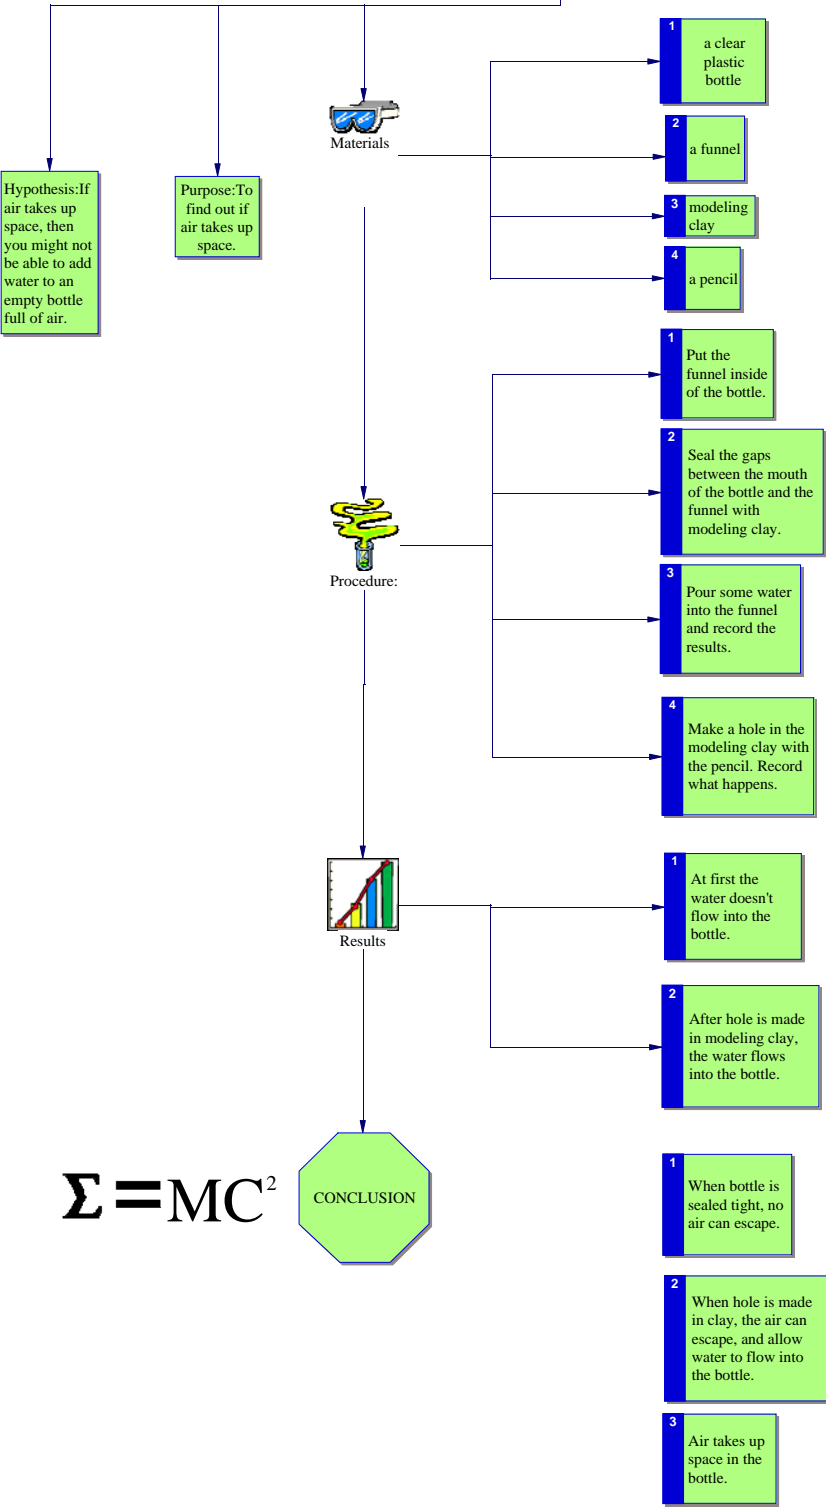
Hypothesis:If air takes up space, then you might not be able to add water to an empty bottle full of air.

Purpose:To find out if air takes up space.

Materials

1 a clear plastic bottle

2 a funnel

3 modeling clay

4 a pencil

Procedure:

1 Put the funnel inside of the bottle.

2 Seal the gaps between the mouth of the bottle and the funnel with modeling clay.

3 Pour some water into the funnel and record the results.

4 Make a hole in the modeling clay with the pencil. Record what happens.

Results

1 At first the water doesn't flow into the bottle.

2 After hole is made in modeling clay, the water flows into the bottle.

$\Sigma = MC^2$

CONCLUSION

1 When bottle is sealed tight, no air can escape.

2 When hole is made in clay, the air can escape, and allow water to flow into the bottle.

3 Air takes up space in the bottle.